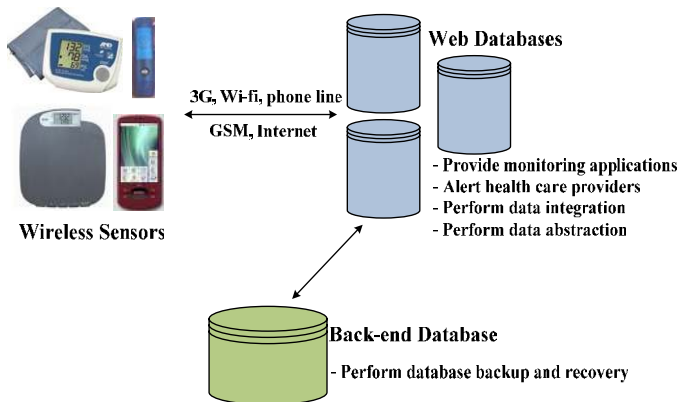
Web Databases

3G, Wi-fi, phone line

GSM, Internet

- Provide monitoring applications
- Alert health care providers
- Perform data integration
- Perform data abstraction

Wireless Sensors

Back-end Database

- Perform database backup and recovery